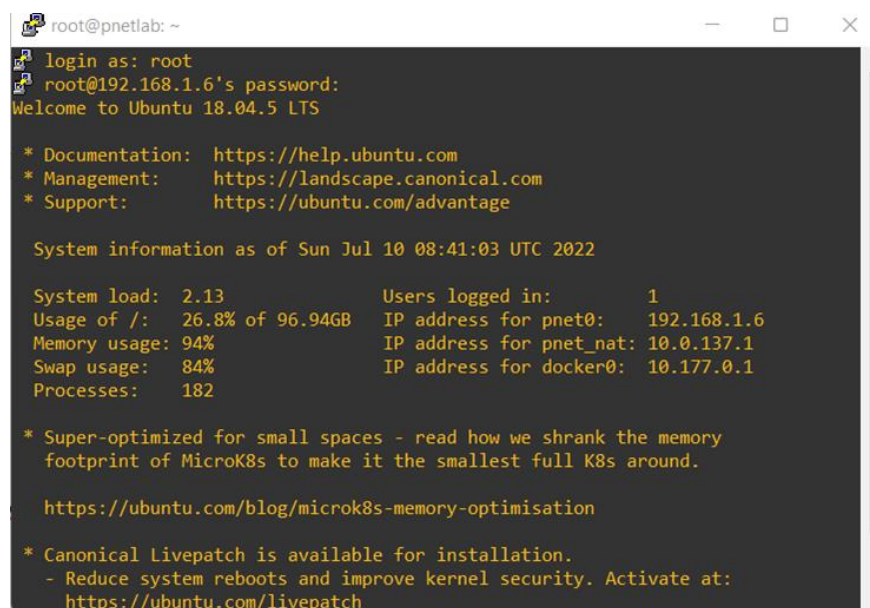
root@pnetlab: ~

login as: root
root@192.168.1.6's password:
Welcome to Ubuntu 18.04.5 LTS

* Documentation: https://help.ubuntu.com
* Management: https://landscape.canonical.com
* Support: https://ubuntu.com/advantage

System information as of Sun Jul 10 08:41:03 UTC 2022

| System load: 2.13 | Users logged in: 1 |
|---|---|
| Usage of /: 26.8% of 96.94GB | IP address for pnet0: 192.168.1.6 |
| Memory usage: 94% | IP address for pnet_nat: 10.0.137.1 |
| Swap usage: 84% | IP address for docker0: 10.177.0.1 |
| Processes: 182 | |

* Super-optimized for small spaces - read how we shrank the memory footprint of MicroK8s to make it the smallest full K8s around.

https://ubuntu.com/blog/microk8s-memory-optimisation

* Canonical Livepatch is available for installation.
- Reduce system reboots and improve kernel security. Activate at:
https://ubuntu.com/livepatch